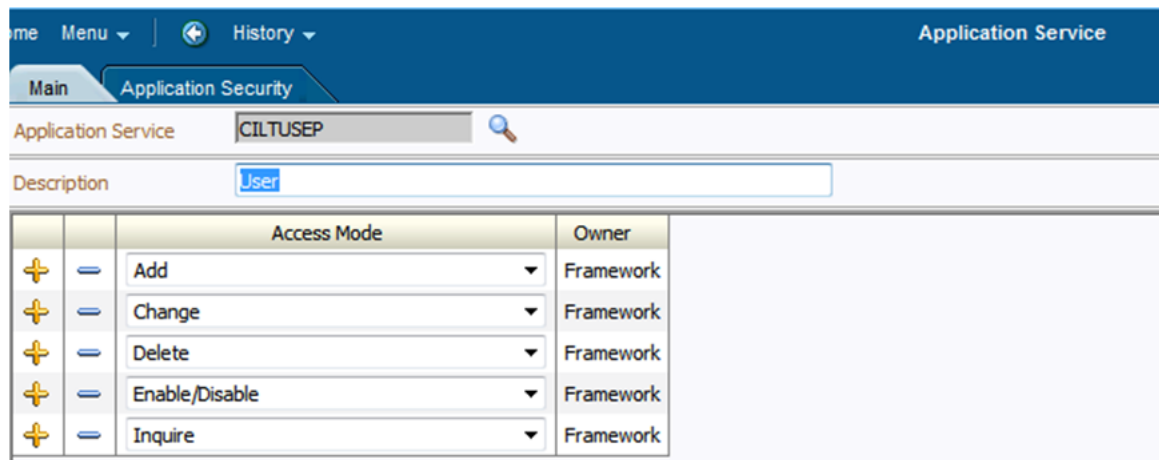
ome Menu History Application Service

Main Application Security

Application Service CILTUSEP

Description User

| | | Access Mode | Owner |
|---|---|---|---|
| | | Add | Framework |
| | | Change | Framework |
| | | Delete | Framework |
| | | Enable/Disable | Framework |
| | | Inquire | Framework |